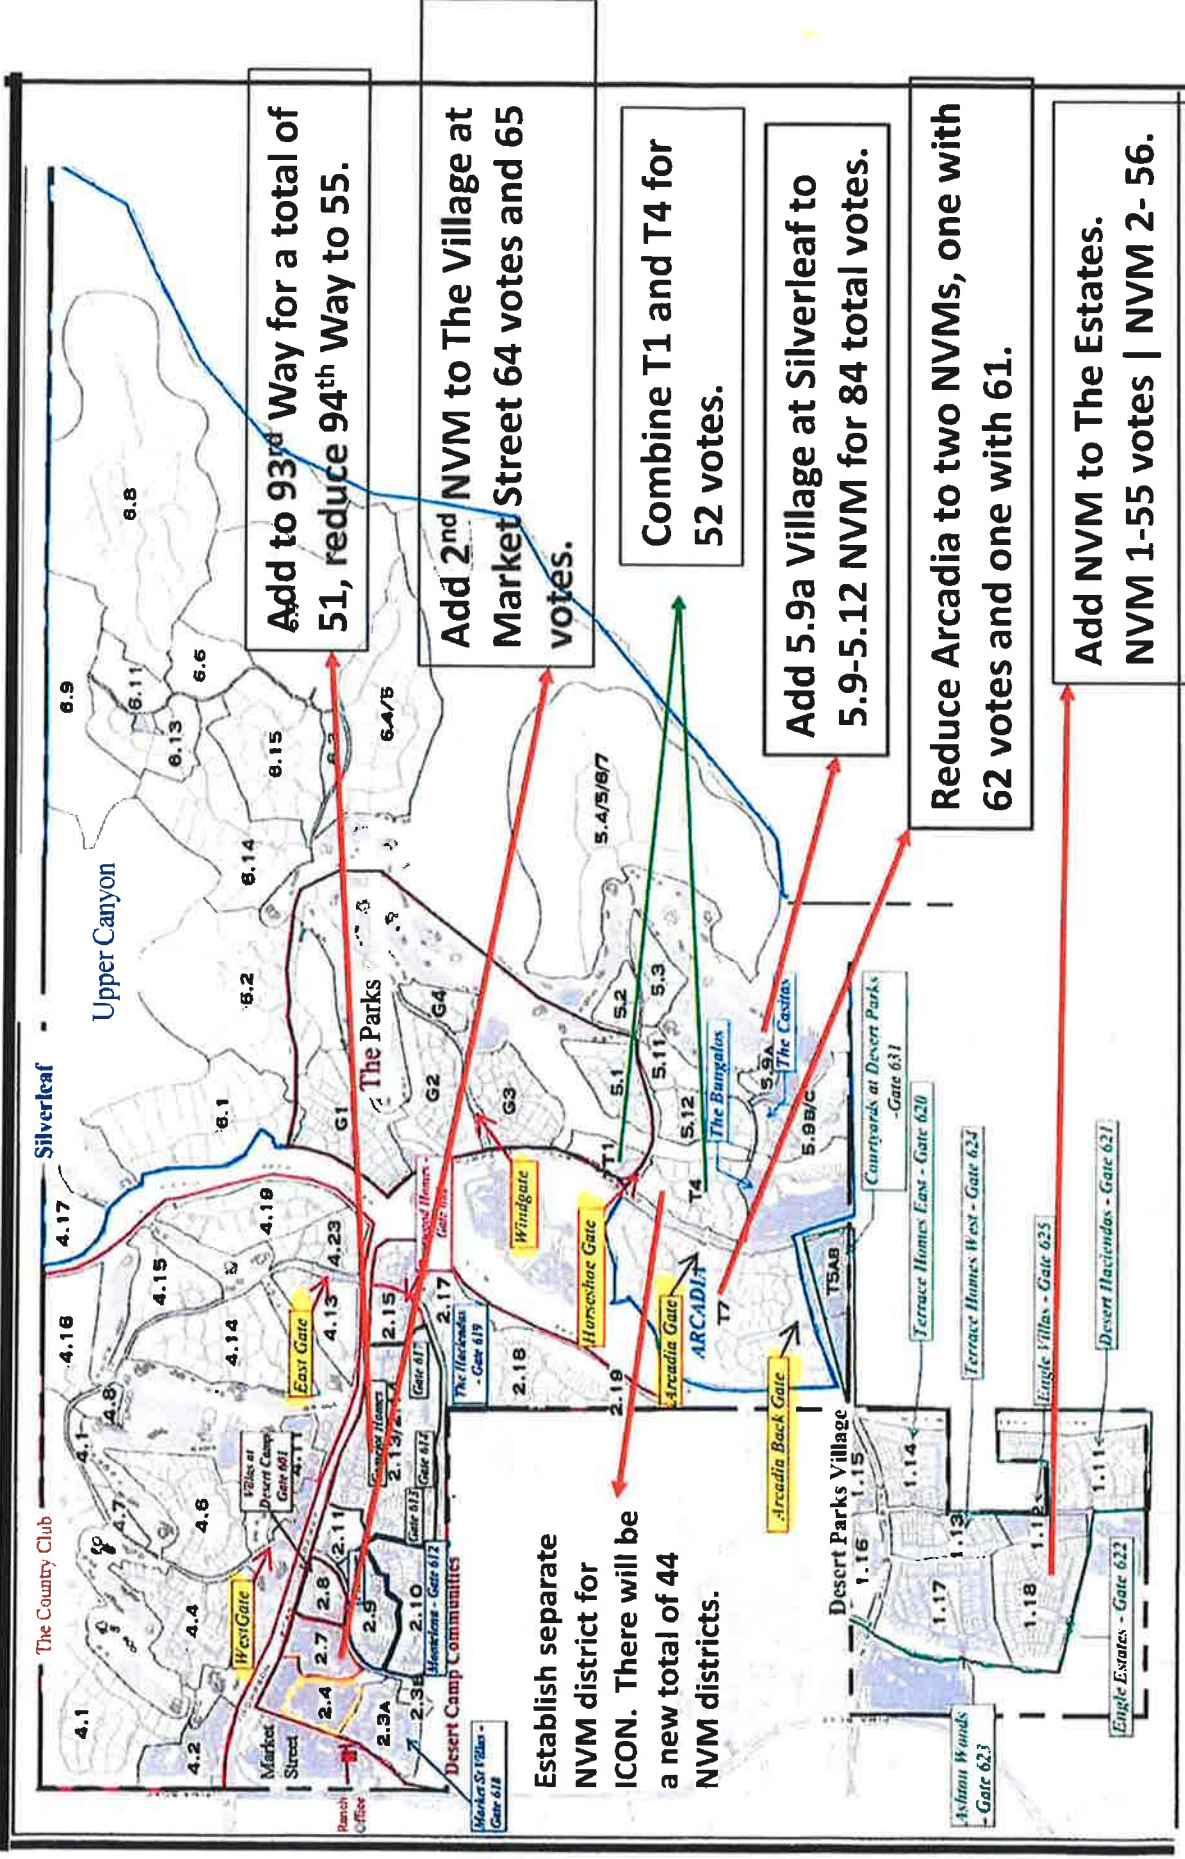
Add to 93rd Way for a total of 51, reduce 94th Way to 55.

Add 2nd NVM to The Village at Market Street 64 votes and 65 votes.

Combine T1 and T4 for 52 votes.

Add 5.9a Village at Silverleaf to 5.9-5.12 NVM for 84 total votes.

Reduce Arcadia to two NVMs, one with 62 votes and one with 61.

Add NVM to The Estates. NVM 1-55 votes | NVM 2- 56.

Establish separate NVM district for ICON. There will be a new total of 44 NVM districts.

The Country Club
Silverleaf
Upper Canyon
The Parks
Desert Camp Communities
Desert Parks Village
Market Street
Ranch Office
4.1
4.2
4.4
4.6
4.7
4.8
4.1
4.16
4.15
4.14
4.17
4.19
4.13
4.23
4.11
2.3A
2.3B
2.4
2.7
2.8
2.9
2.10
2.11
2.13/2.14
2.15
2.17
2.18
2.19
6.1
6.2
6.14
6.15
6.13
6.11
6.9
6.6
6.8
6.3
6.4/5
5.4/5/6/7
5.1
5.2
5.3
5.11
5.12
5.9A
5.9B/C
G1
G2
G3
G4
T1
T4
T7
T5AB
1.14
1.15
1.16
1.17
1.18
1.12
1.13
1.11
WestGate
East Gate
Windgate
Horseshoe Gate
Arcadia Gate
ARCADIA
Arcadia Back Gate
The Bungalows
The Casitas
Villas at Desert Camp Gate 601
Gate 617
Gate 613
Gate 614
Homesteads - Gate 612
The Haciendas - Gate 619
Market St Villas - Gate 618
Courtyards at Desert Parks - Gate 631
Terrace Homes East - Gate 620
Terrace Homes West - Gate 624
Eagle Villas - Gate 625
Desert Haciendas - Gate 621
Eagle Estates - Gate 622
Ashton Woods - Gate 623